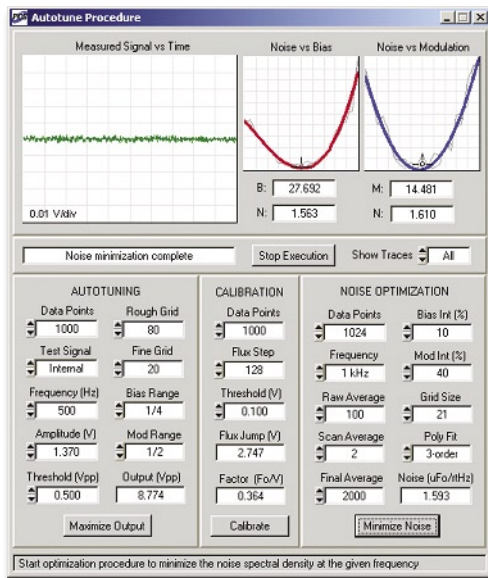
Autotune Procedure

Measured Signal vs Time

Noise vs Bias

Noise vs Modulation

0.01 V/div

B: 27.692

N: 1.563

M: 14.481

N: 1.610

Noise minimization complete

Stop Execution

Show Traces All

AUTOTUNING

Data Points 1000

Rough Grid 80

Test Signal Internal

Fine Grid 20

Frequency (Hz) 500

Bias Range 1/4

Amplitude (V) 1.370

Mod Range 1/2

Threshold (Vpp) 0.500

Output (Vpp) 8.774

Maximize Output

CALIBRATION

Data Points 1000

Flux Step 128

Threshold (V) 0.100

Flux Jump (V) 2.747

Factor (Fo/V) 0.364

Calibrate

NOISE OPTIMIZATION

Data Points 1024

Bias Int (%) 10

Frequency 1 kHz

Mod Int (%) 40

Raw Average 100

Grid Size 21

Scan Average 2

Poly Fit 3-order

Final Average 2000

Noise (uFo/rtHz) 1.593

Minimize Noise

Start optimization procedure to minimize the noise spectral density at the given frequency